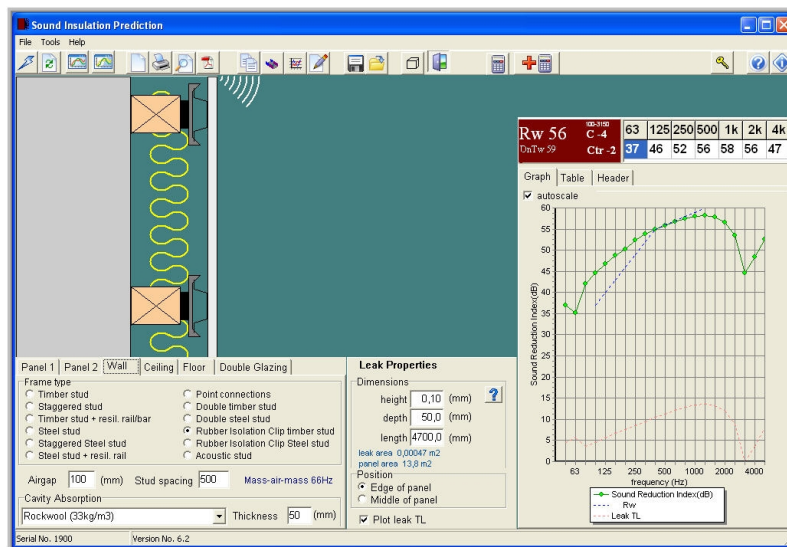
Sound Insulation Prediction

File Tools Help

Rw 56
DnTw 59
100-3150
C -4
Ctr -2

| 63 | 125 | 250 | 500 | 1k | 2k | 4k |
|---|---|---|---|---|---|---|
| 37 | 46 | 52 | 56 | 58 | 56 | 47 |

Graph | Table | Header

autoscale

Sound Reduction Index(dB)

60 55 50 45 40 35 30 25 20 15 10 5 0

63 125 250 500 1000 2000 4000
frequency (Hz)

Sound Reduction Index(dB)
Rw
Leak TL

Panel 1 | Panel 2 | Wall | Ceiling | Floor | Double Glazing

Frame type
Timber stud
Staggered stud
Timber stud + resil. rail/bar
Steel stud
Staggered Steel stud
Steel stud + resil. rail
Point connections
Double timber stud
Double steel stud
Rubber Isolation Clip timber stud
Rubber Isolation Clip Steel stud
Acoustic stud

Airgap 100 (mm) Stud spacing 500 Mass-air-mass 66Hz

Cavity Absorption
Rockwool (33kg/m3) Thickness 50 (mm)

Leak Properties
Dimensions
height 0,10 (mm)
depth 50,0 (mm)
length 4700,0 (mm)
leak area 0,00047 m2
panel area 13,8 m2
Position
Edge of panel
Middle of panel
Plot leak TL

Serial No. 1900 Version No. 6.2